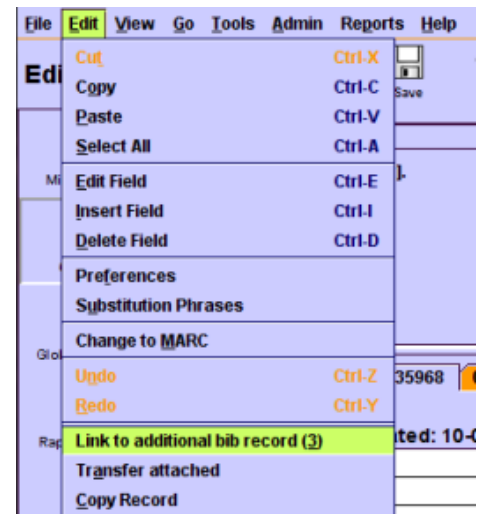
File Edit View Go Tools Admin Reports Help

Edi

Cut Ctrl-X
Copy Ctrl-C
Paste Ctrl-V
Select All Ctrl-A
Edit Field Ctrl-E
Insert Field Ctrl-I
Delete Field Ctrl-D
Preferences
Substitution Phrases
Change to MARC
Undo Ctrl-Z
Redo Ctrl-Y
Link to additional bib record (3)
Transfer attached
Copy Record

Save

Mi

].

Glo

35968

Rap

ted: 10-